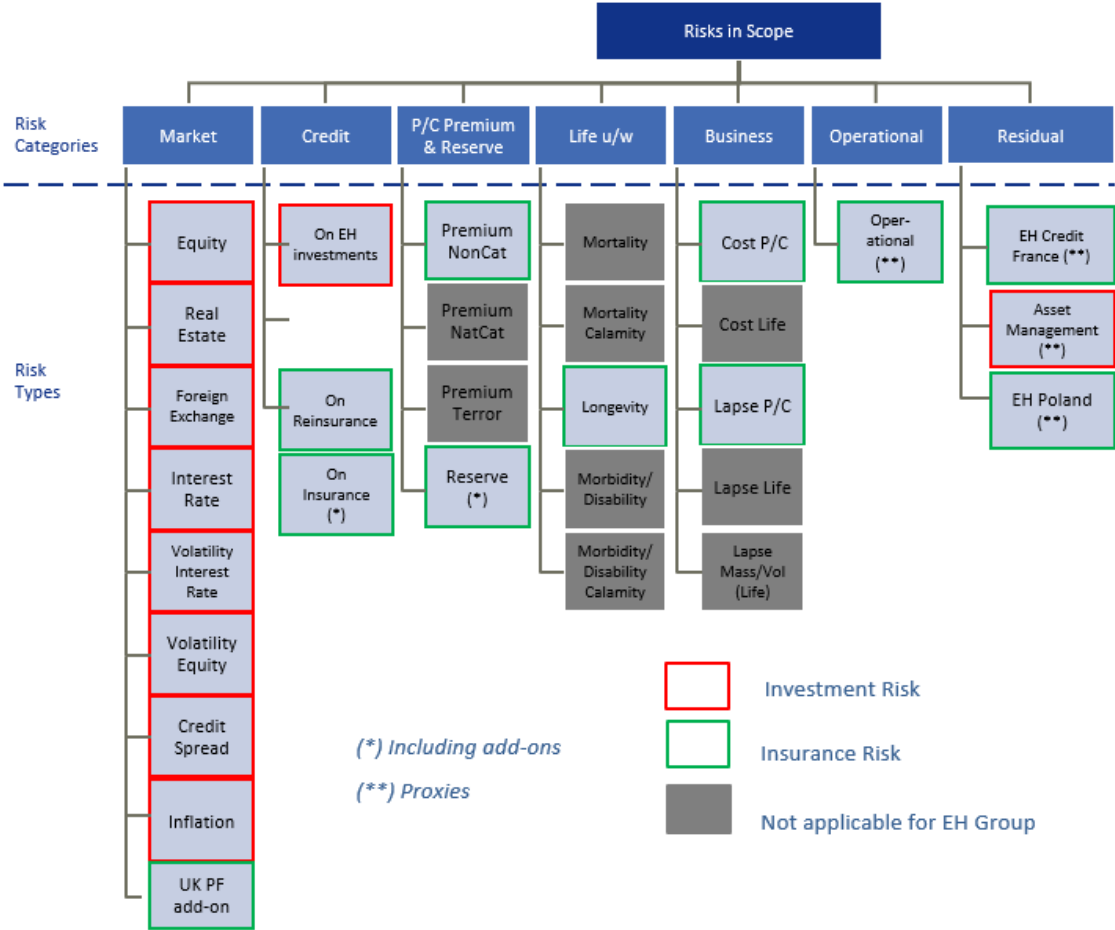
Risks in Scope

Risk Categories

Market

Credit

P/C Premium & Reserve

Life u/w

Business

Operational

Residual

Risk Types

Equity

Real Estate

Foreign Exchange

Interest Rate

Volatility Interest Rate

Volatility Equity

Credit Spread

Inflation

UK PF add-on

On EH investments

On Reinsurance

On Insurance (*)

Premium NonCat

Premium NatCat

Premium Terror

Reserve (*)

Mortality

Mortality Calamity

Longevity

Morbidity/ Disability

Morbidity/ Disability Calamity

Cost P/C

Cost Life

Lapse P/C

Lapse Life

Lapse Mass/Vol (Life)

Operational (**)

EH Credit France (**)

Asset Management (**)

EH Poland (**)

(*) Including add-ons

(**) Proxies

Investment Risk

Insurance Risk

Not applicable for EH Group